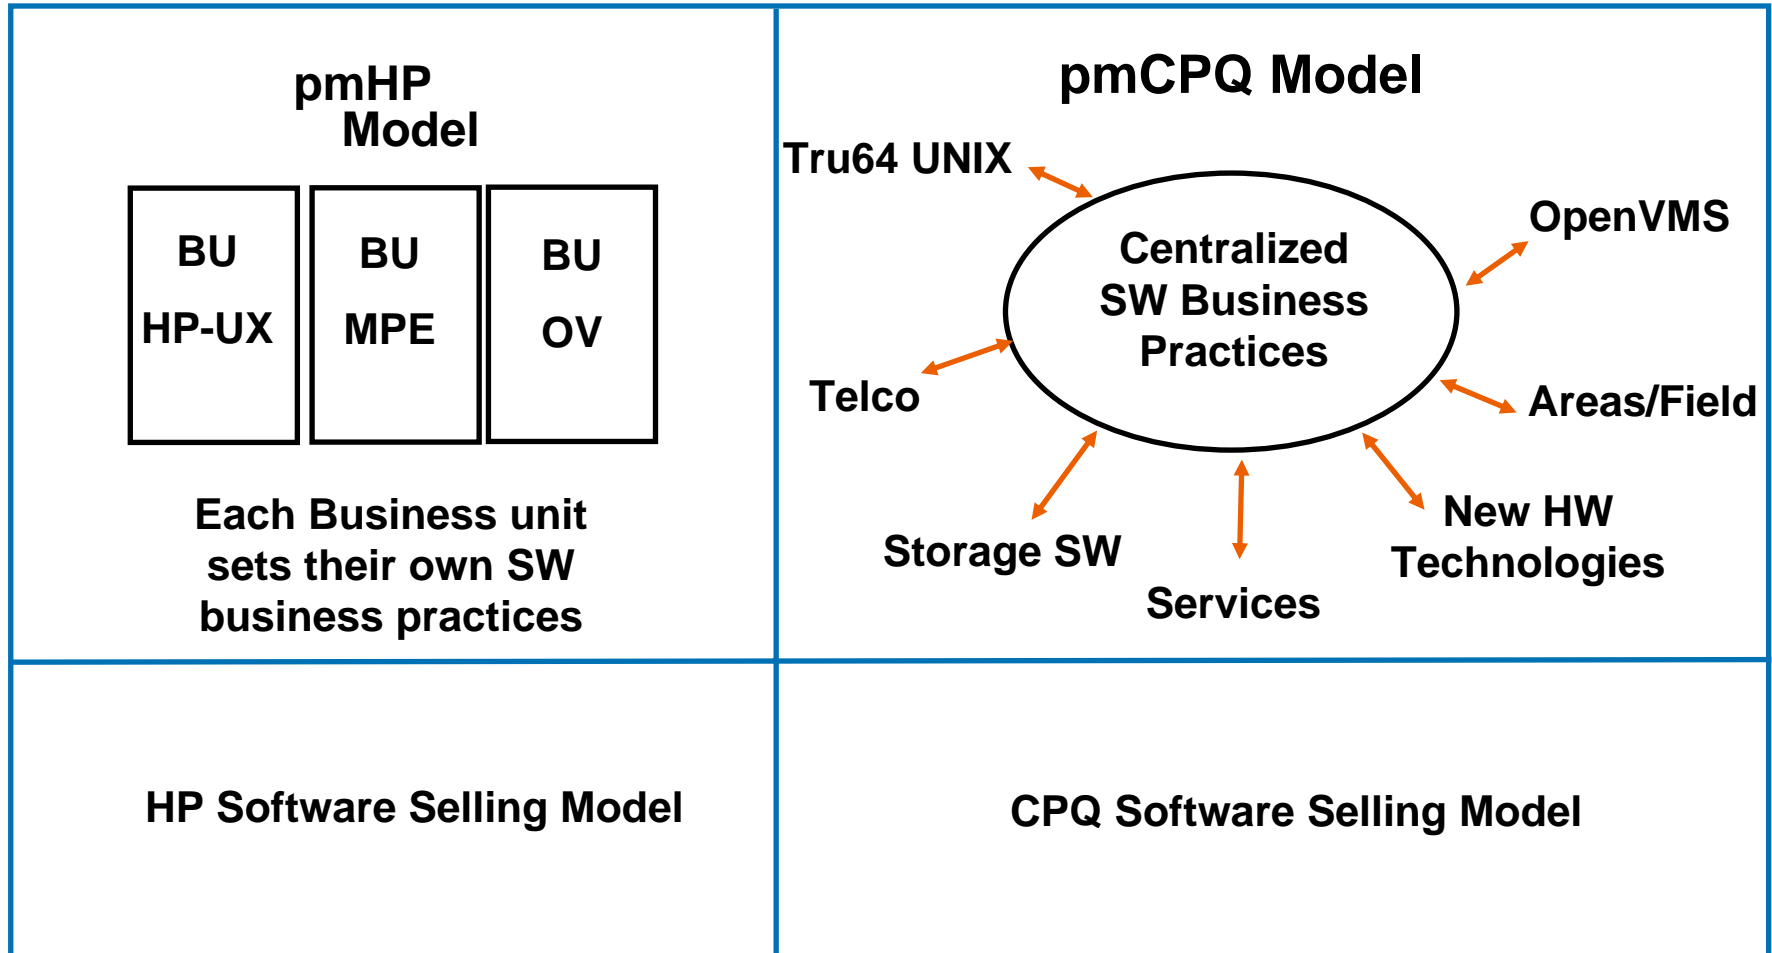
pmHP Model

BU HP-UX

BU MPE

BU OV

Each Business unit sets their own SW business practices

pmCPQ Model

Tru64 UNIX

OpenVMS

Centralized SW Business Practices

Telco

Areas/Field

New HW Technologies

Storage SW

Services

HP Software Selling Model

CPQ Software Selling Model